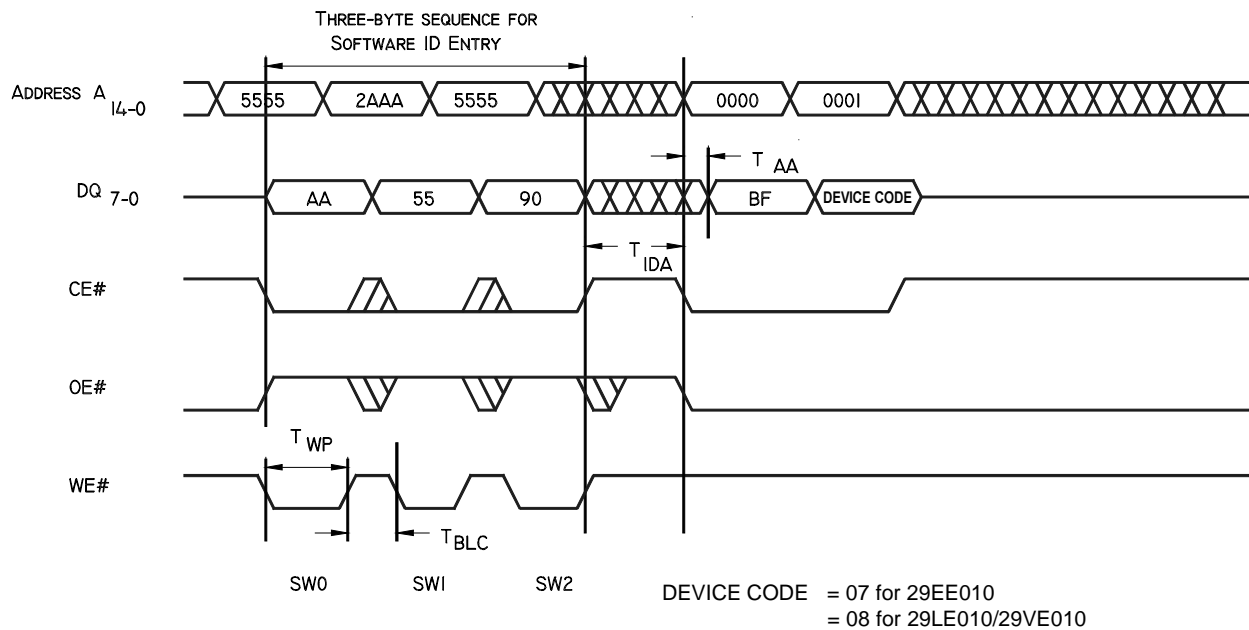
THREE-BYTE SEQUENCE FOR SOFTWARE ID ENTRY

ADDRESS $A_{14-0}$

5555 2AAA 5555 0000 0001

$T_{AA}$

DQ $_{7-0}$

AA 55 90 BF DEVICE CODE

$T_{IDA}$

CE#

OE#

$T_{WP}$

WE#

$T_{BLC}$

SW0 SW1 SW2

DEVICE CODE = 07 for 29EE010
= 08 for 29LE010/29VE010